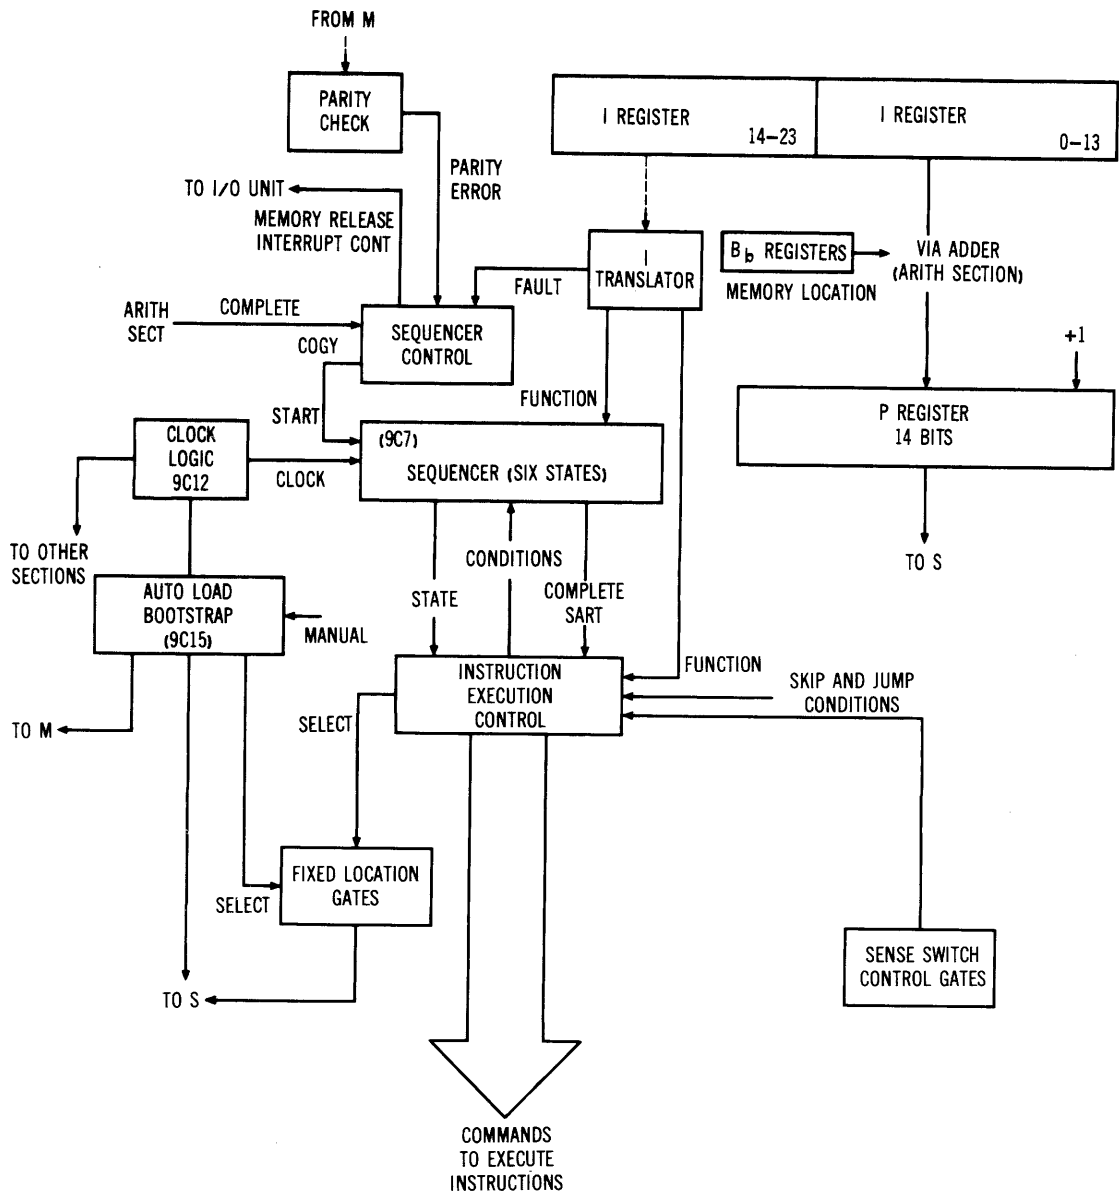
FROM M

PARITY CHECK

PARITY ERROR

TO I/O UNIT

MEMORY RELEASE INTERRUPT CONT

I REGISTER 14–23

I REGISTER 0–13

I TRANSLATOR

FAULT

$B_b$ REGISTERS

MEMORY LOCATION

VIA ADDER (ARITH SECTION)

ARITH SECT

COMPLETE

SEQUENCER CONTROL

COGY

START

FUNCTION

+1

P REGISTER 14 BITS

CLOCK LOGIC 9C12

CLOCK

(9C7) SEQUENCER (SIX STATES)

TO OTHER SECTIONS

CONDITIONS

TO S

AUTO LOAD BOOTSTRAP (9C15)

MANUAL

STATE

COMPLETE SART

INSTRUCTION EXECUTION CONTROL

FUNCTION

SKIP AND JUMP CONDITIONS

TO M

SELECT

FIXED LOCATION GATES

SELECT

SENSE SWITCH CONTROL GATES

TO S

COMMANDS TO EXECUTE INSTRUCTIONS